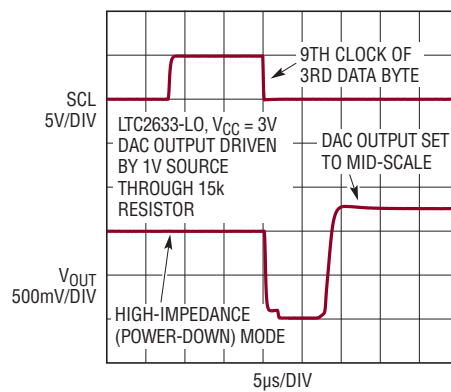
9TH CLOCK OF 3RD DATA BYTE

SCL 5V/DIV

LTC2633-LO, $V_{CC}$ = 3V DAC OUTPUT DRIVEN BY 1V SOURCE THROUGH 15k RESISTOR

DAC OUTPUT SET TO MID-SCALE

$V_{OUT}$ 500mV/DIV

HIGH-IMPEDANCE (POWER-DOWN) MODE

5μs/DIV